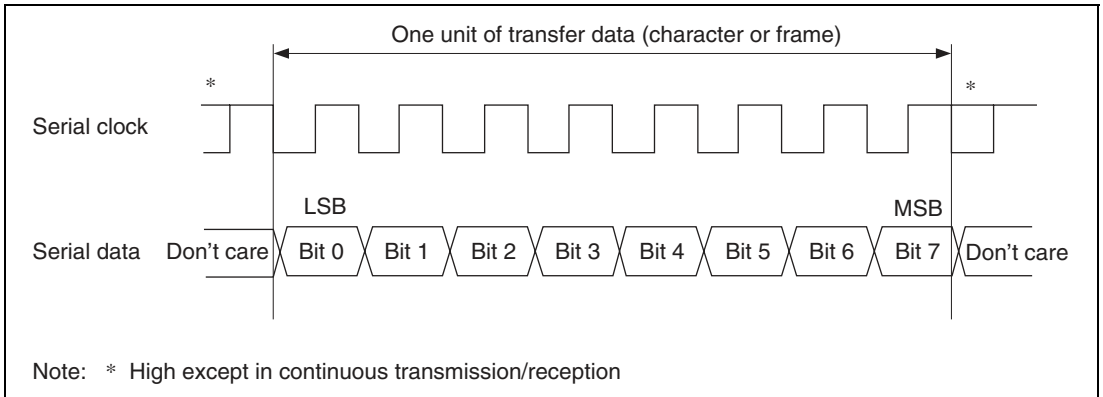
One unit of transfer data (character or frame)

*

*

Serial clock

LSB

MSB

Serial data

Don't care

Bit 0

Bit 1

Bit 2

Bit 3

Bit 4

Bit 5

Bit 6

Bit 7

Don't care

Note: * High except in continuous transmission/reception